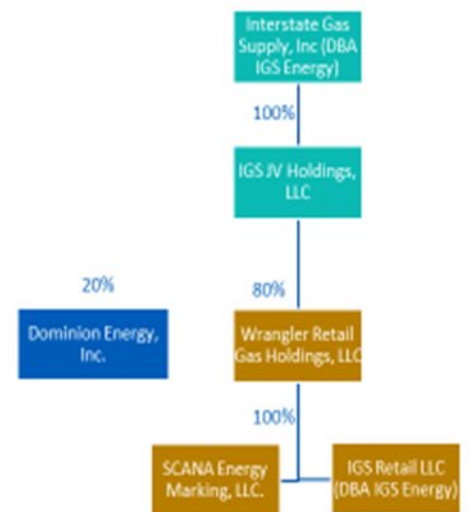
Interstate Gas Supply, Inc (DBA IGS Energy)

100%

IGS JV Holdings, LLC

20%

80%

Dominion Energy, Inc.

Wrangler Retail Gas Holdings, LLC

100%

SCANA Energy Marking, LLC.

IGS Retail LLC (DBA IGS Energy)